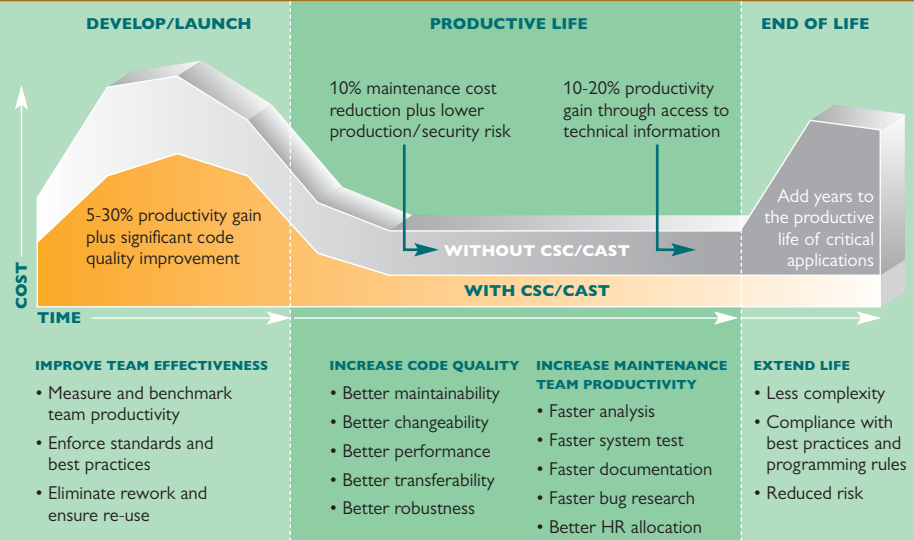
DEVELOP/LAUNCH

PRODUCTIVE LIFE

END OF LIFE

10% maintenance cost reduction plus lower production/security risk

10-20% productivity gain through access to technical information

5-30% productivity gain plus significant code quality improvement

Add years to the productive life of critical applications

WITHOUT CSC/CAST

WITH CSC/CAST

COST

TIME

IMPROVE TEAM EFFECTIVENESS
• Measure and benchmark team productivity
• Enforce standards and best practices
• Eliminate rework and ensure re-use

INCREASE CODE QUALITY
• Better maintainability
• Better changeability
• Better performance
• Better transferability
• Better robustness

INCREASE MAINTENANCE TEAM PRODUCTIVITY
• Faster analysis
• Faster system test
• Faster documentation
• Faster bug research
• Better HR allocation

EXTEND LIFE
• Less complexity
• Compliance with best practices and programming rules
• Reduced risk